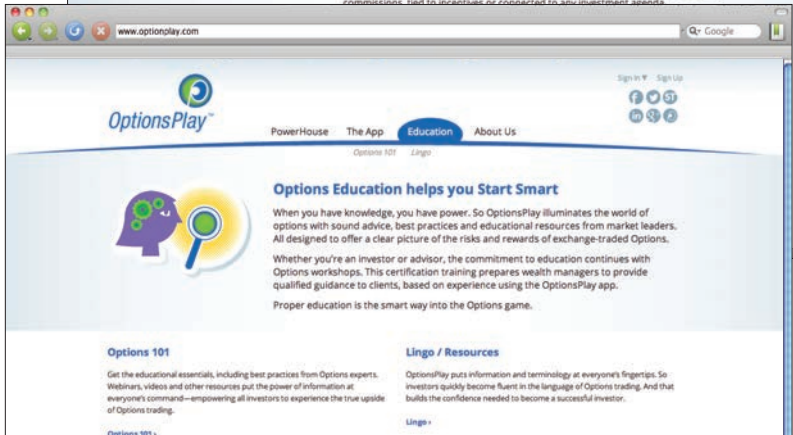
commissions, tied to incentives or connected to any investment agenda.

www.optionplay.com

Google

Sign In ▼ Sign Up

OptionsPlay™

PowerHouse The App Education About Us

Options 101 Lingo

Options Education helps you Start Smart

When you have knowledge, you have power. So OptionsPlay illuminates the world of options with sound advice, best practices and educational resources from market leaders. All designed to offer a clear picture of the risks and rewards of exchange-traded Options.

Whether you're an investor or advisor, the commitment to education continues with Options workshops. This certification training prepares wealth managers to provide qualified guidance to clients, based on experience using the OptionsPlay app.

Proper education is the smart way into the Options game.

Options 101

Get the educational essentials, including best practices from Options experts. Webinars, videos and other resources put the power of information at everyone's command—empowering all investors to experience the true upside of Options trading.

Options 101 ›

Lingo / Resources

OptionsPlay puts information and terminology at everyone's fingertips. So investors quickly become fluent in the language of Options trading. And that builds the confidence needed to become a successful investor.

Lingo ›